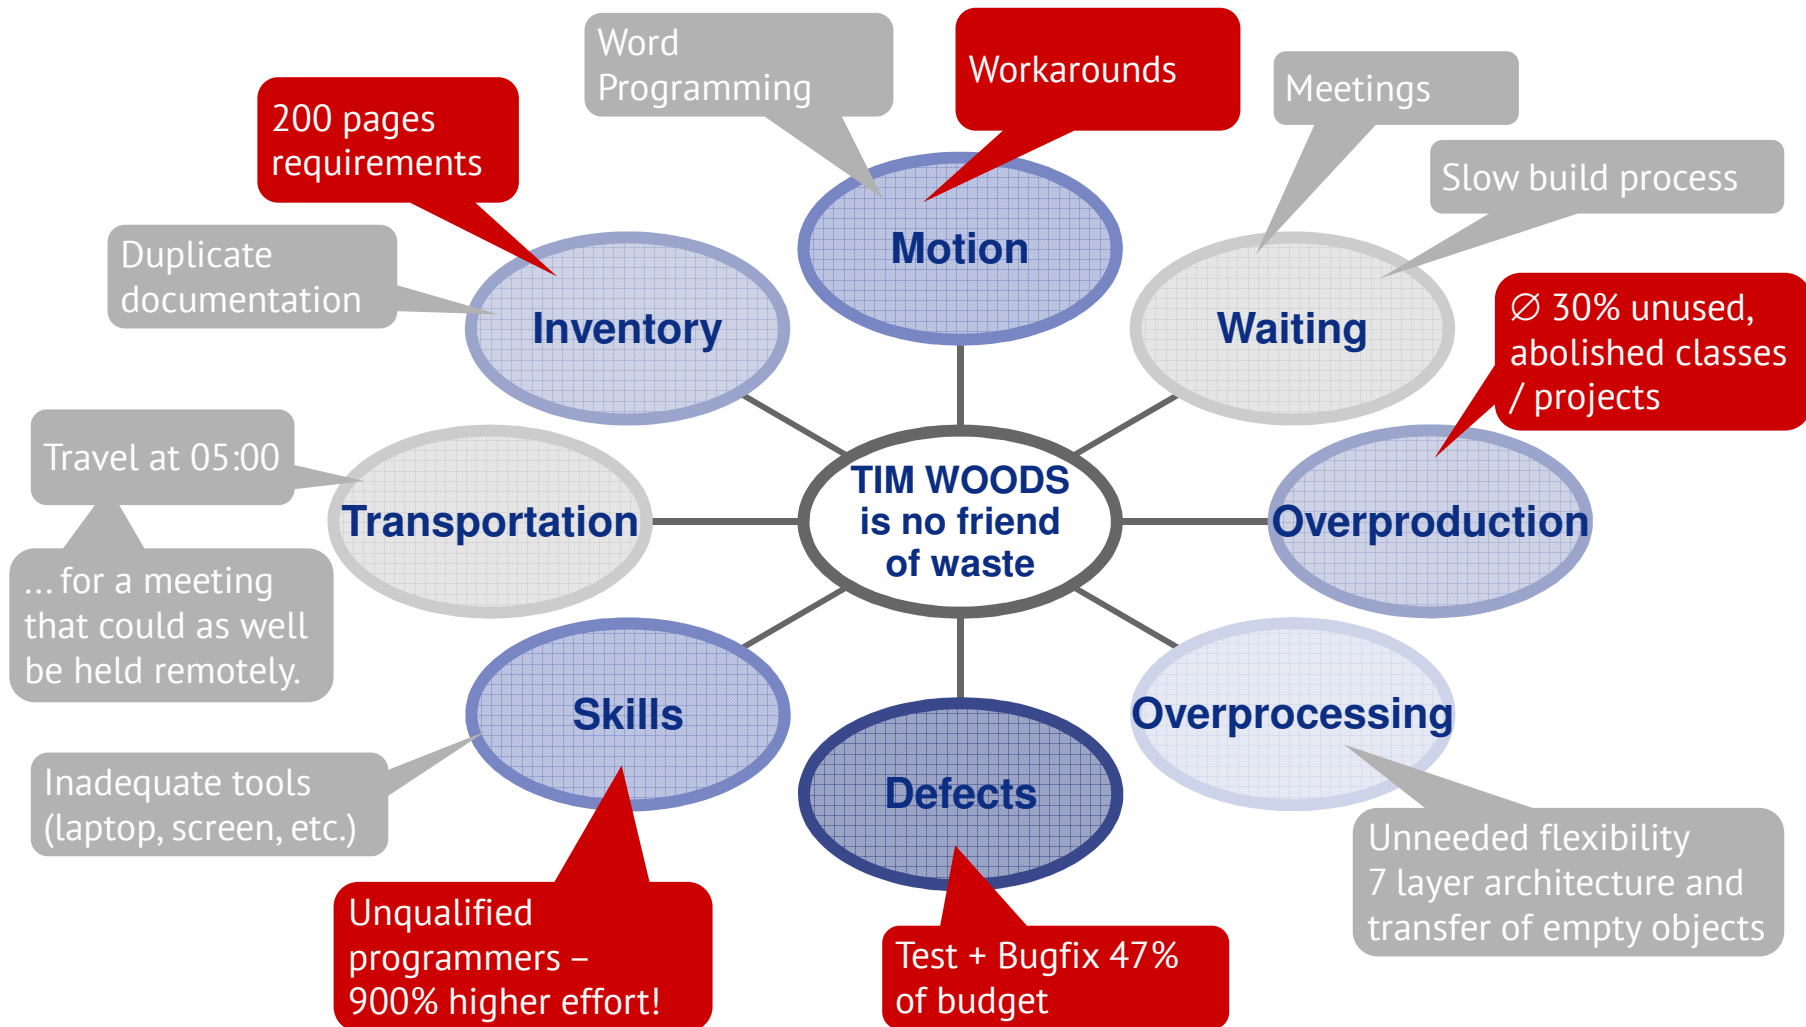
Word Programming

Workarounds

Meetings

200 pages requirements

Slow build process

Duplicate documentation

Motion

Inventory

Waiting

∅ 30% unused, abolished classes / projects

Travel at 05:00

TIM WOODS is no friend of waste

Transportation

Overproduction

... for a meeting that could as well be held remotely.

Skills

Overprocessing

Defects

Inadequate tools (laptop, screen, etc.)

Unneeded flexibility 7 layer architecture and transfer of empty objects

Unqualified programmers – 900% higher effort!

Test + Bugfix 47% of budget